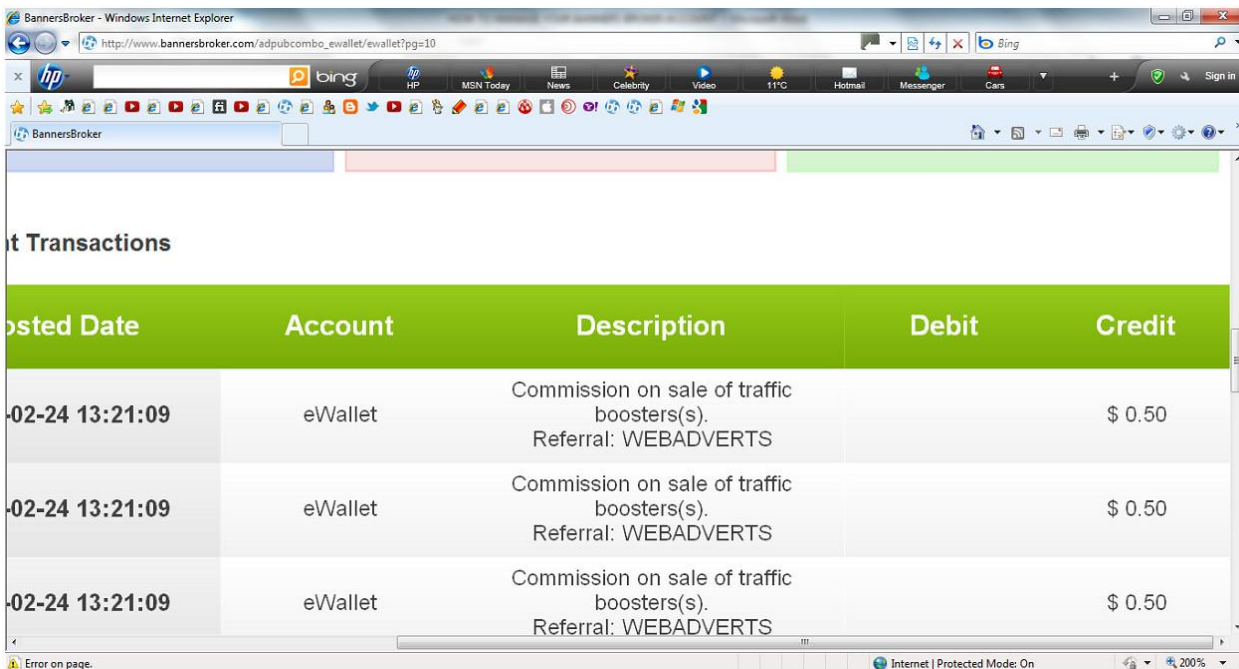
BannersBroker - Windows Internet Explorer

http://www.bannersbroker.com/adpubcombo_ewallet/ewallet?pg=10

Bing

bing

HP

MSN Today

News

Celebrity

Video

11°C

Hotmail

Messenger

Cars

Sign in

BannersBroker

t Transactions

| osted Date | Account | Description | Debit | Credit |
|---|---|---|---|---|
| -02-24 13:21:09 | eWallet | Commission on sale of traffic boosters(s). Referral: WEBADVERTS | | \$ 0.50 |
| -02-24 13:21:09 | eWallet | Commission on sale of traffic boosters(s). Referral: WEBADVERTS | | \$ 0.50 |
| -02-24 13:21:09 | eWallet | Commission on sale of traffic boosters(s). Referral: WEBADVERTS | | \$ 0.50 |

Error on page.

Internet | Protected Mode: On

200%